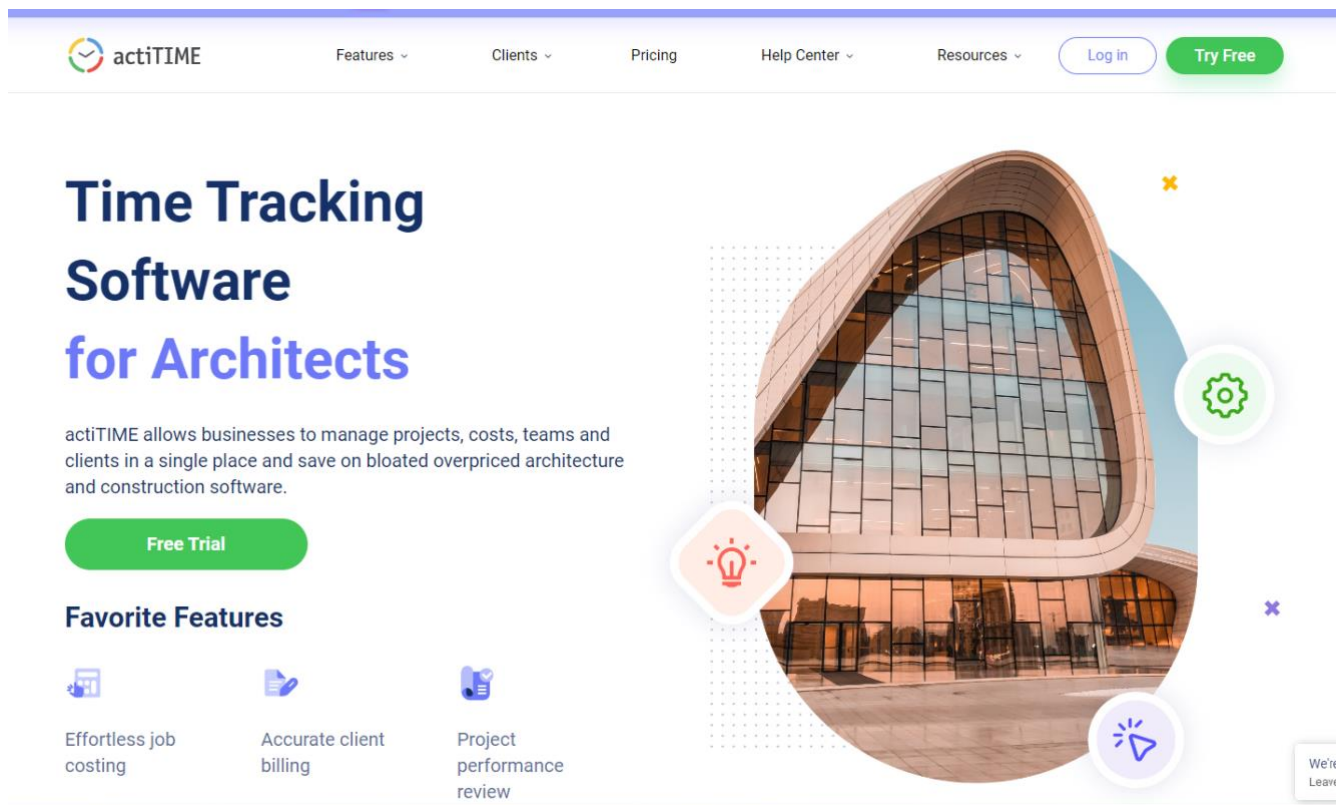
actiTIME

Features Clients Pricing Help Center Resources Log in Try Free

Time Tracking Software for Architects

actiTIME allows businesses to manage projects, costs, teams and clients in a single place and save on bloated overpriced architecture and construction software.

Free Trial

Favorite Features

Effortless job costing

Accurate client billing

Project performance review

We'r
Leav